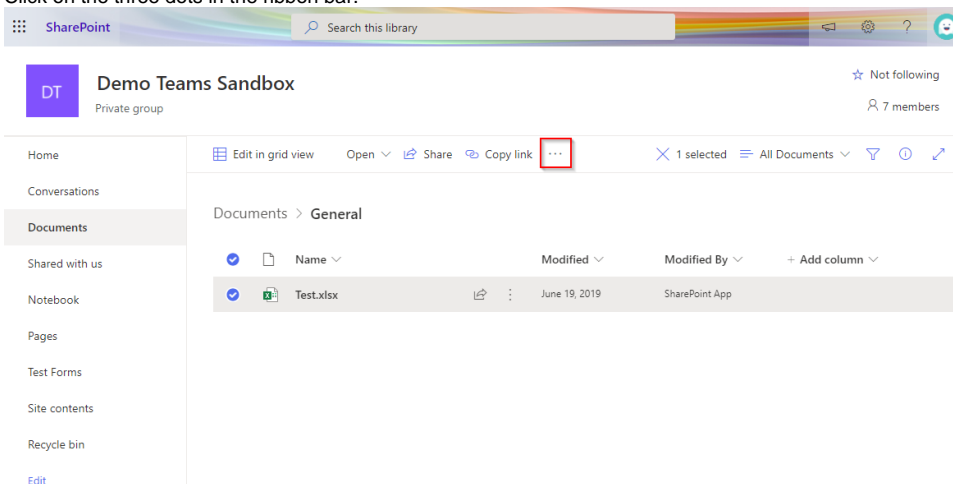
Click on the three dots in the ribbon bar.

SharePoint

Search this library

DT

Demo Teams Sandbox

Private group

☆ Not following

7 members

Home

Conversations

Documents

Shared with us

Notebook

Pages

Test Forms

Site contents

Recycle bin

Edit

Edit in grid view

Open

Share

Copy link

···

1 selected

All Documents

Documents > General

Name

Modified

Modified By

+ Add column

Test.xlsx

June 19, 2019

SharePoint App